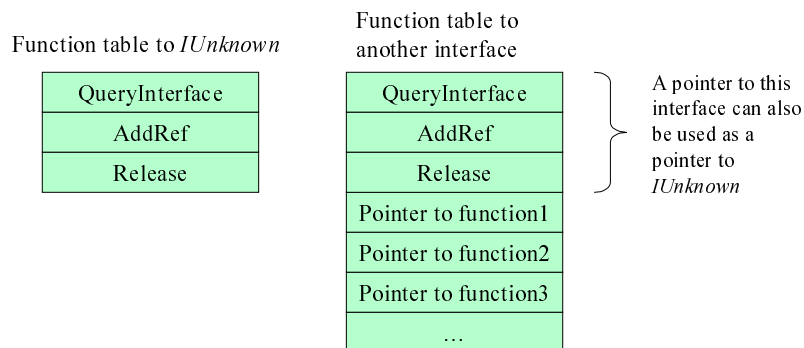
Function table to *IUnknown*

QueryInterface

AddRef

Release

Function table to another interface

QueryInterface

AddRef

Release

Pointer to function1

Pointer to function2

Pointer to function3

…

A pointer to this interface can also be used as a pointer to *IUnknown*